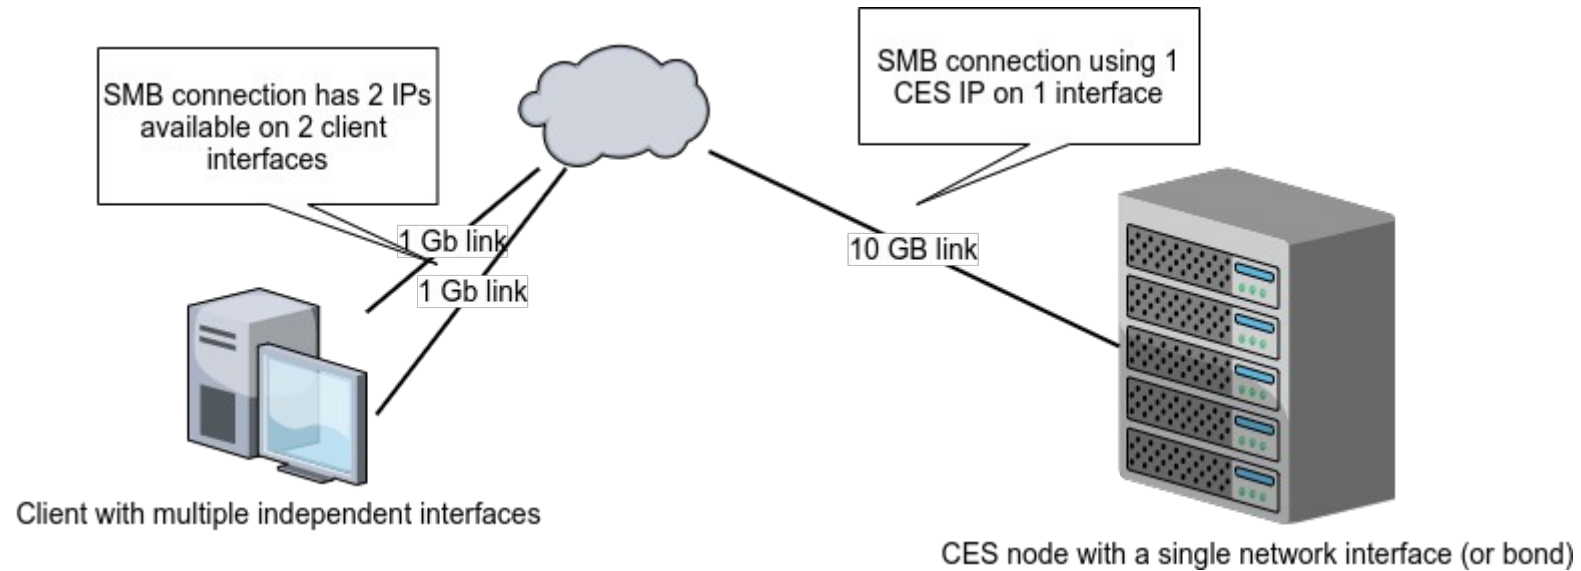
SMB connection has 2 IPs available on 2 client interfaces

SMB connection using 1 CES IP on 1 interface

1 Gb link

1 Gb link

10 GB link

Client with multiple independent interfaces

CES node with a single network interface (or bond)